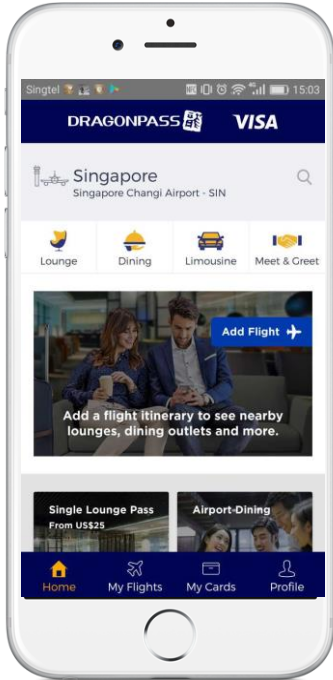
Singtel

15:03

DRAGONPASS 龍騰

VISA

Singapore
Singapore Changi Airport - SIN

Lounge

Dining

Limousine

Meet & Greet

Add Flight

Add a flight itinerary to see nearby lounges, dining outlets and more.

Single Lounge Pass
From US$25

Airport-Dining

Home

My Flights

My Cards

Profile